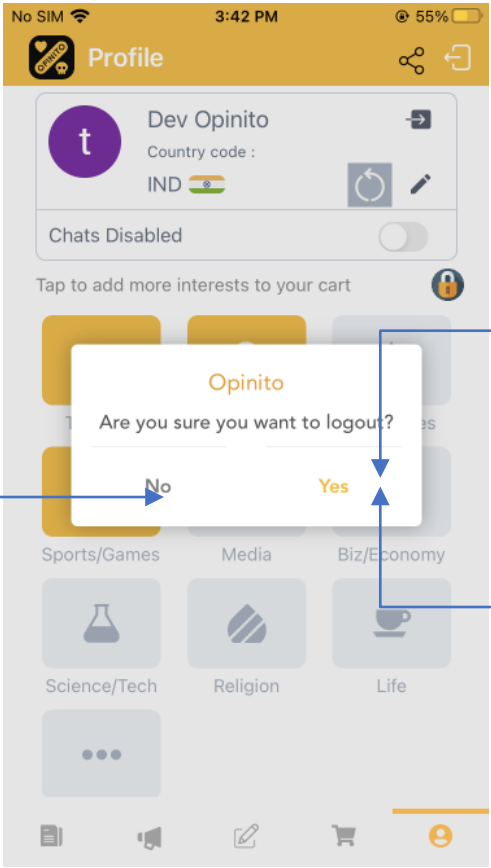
No SIM 3:42 PM 55%

Profile

Dev Opinito
Country code :
IND

Chats Disabled

Tap to add more interests to your cart

Opinito
Are you sure you want to logout?
No
Yes

Sports/Games
Media
Biz/Economy
Science/Tech
Religion
Life